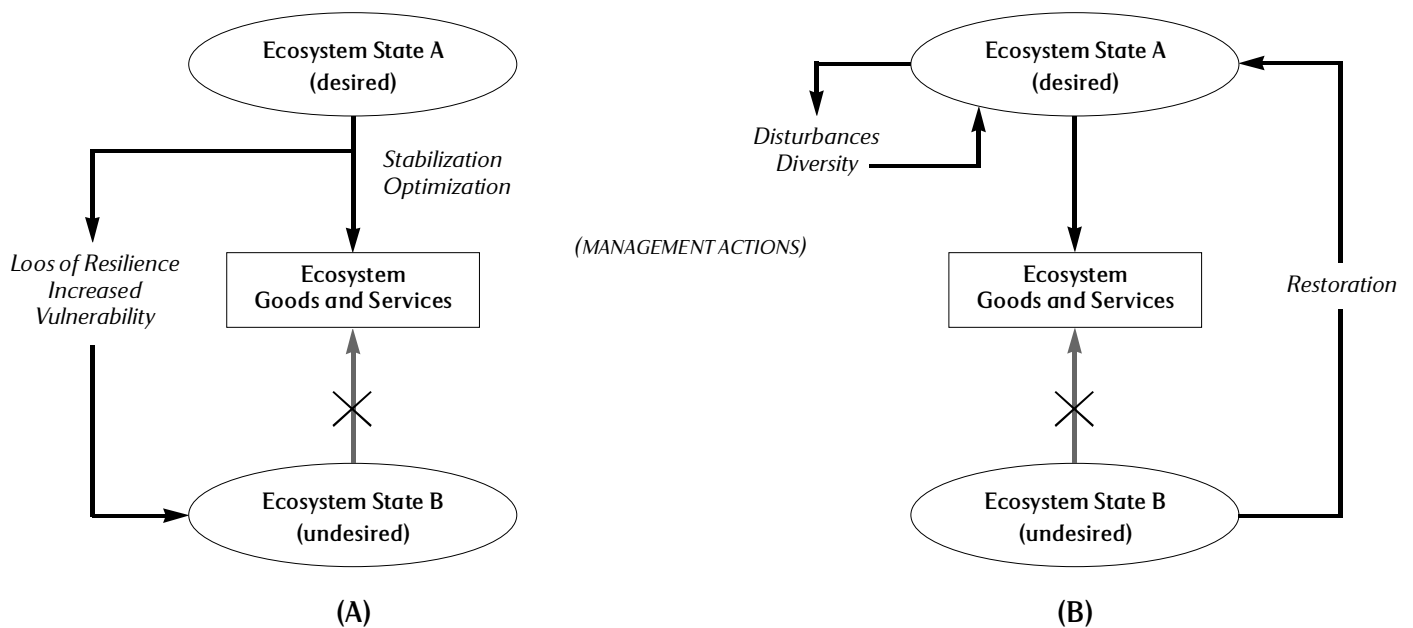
Ecosystem State A
(desired)

Stabilization
Optimization

Loos of Resilience
Increased
Vulnerability

Ecosystem
Goods and Services

Ecosystem State B
(undesired)

(A)

(MANAGEMENT ACTIONS)

Ecosystem State A
(desired)

Disturbances
Diversity

Ecosystem
Goods and Services

Restoration

Ecosystem State B
(undesired)

(B)